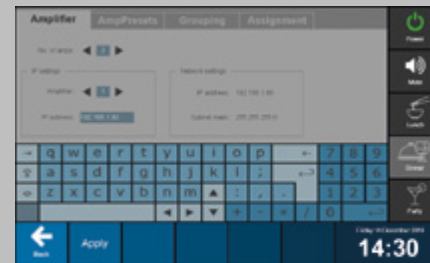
Amplifier AmpPresets Grouping Assignment

Nr. of amps ◀ 2 ▶

IP settings
Amplifier ◀ 1 ▶
IP address 192.168.1.40

Network settings
IP address 192.168.1.40
Subnet mask 255.255.255.0

→ q w e r t y u i o p ← 7 8 9
⇧ a s d f g h j k l ; ↵ 4 5 6
⇔ z x c v b n m ▲ : , . 1 2 3
◀ ▶ ▼ + - * / 0 .

Back Apply

Friday 14 December 2012
14:30

Power
Mute
Lunch
Dinner
Party